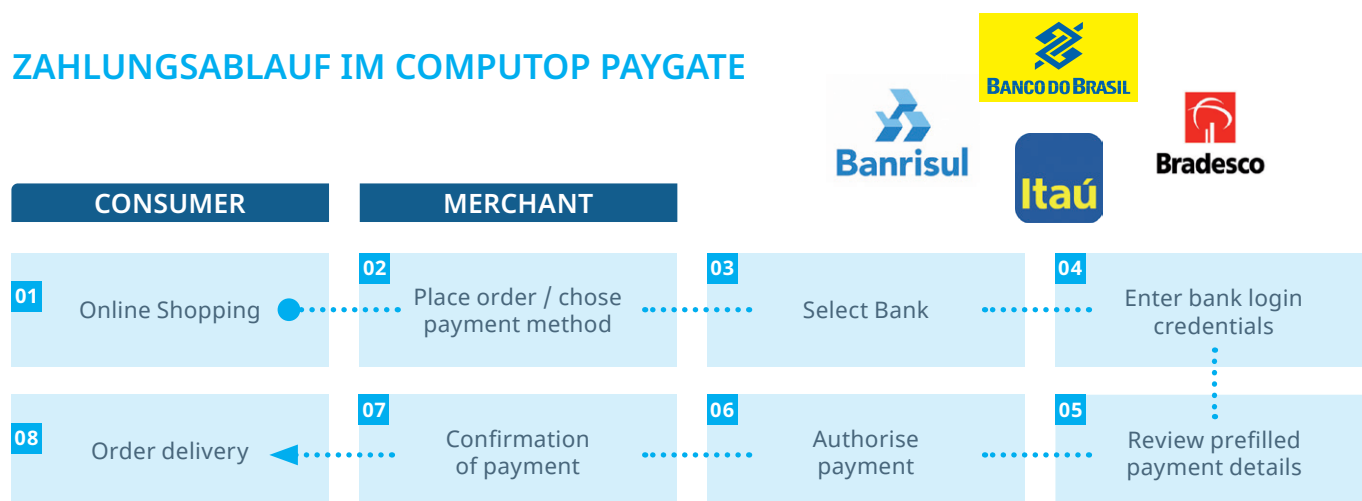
ZAHLUNGSABLAUF IM COMPUTOP PAYGATE

BANCO DO BRASIL

Banrisul

Itaú

Bradesco

CONSUMER

MERCHANT

01 Online Shopping

02 Place order / chose payment method

03 Select Bank

04 Enter bank login credentials

05 Review prefilled payment details

06 Authorise payment

07 Confirmation of payment

08 Order delivery